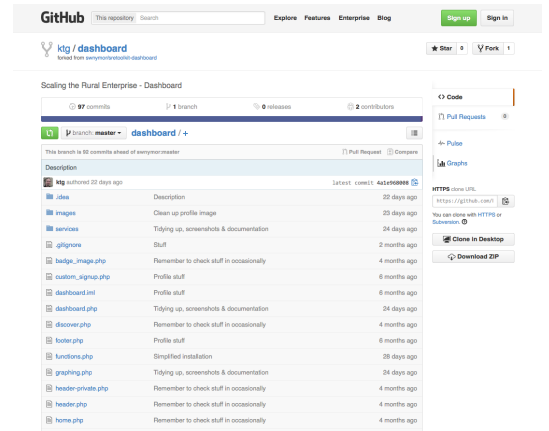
GitHub This repository Search Explore Features Enterprise Blog Sign up Sign in

ktg / dashboard
forked from swnymor/stetoshit-dashboard

Star 0 Fork 1

Scaling the Rural Enterprise - Dashboard

97 commits 1 branch 0 releases 2 contributors

branch: master dashboard / +

This branch is 58 commits ahead of swnymor:master Pull Request Compare

Description

ktg authored 22 days ago latest commit 4a1e968008

| | | |
|---|---|---|
| .idea | Description | 22 days ago |
| images | Clean up profile image | 23 days ago |
| services | Tidying up, screenshots & documentation | 23 days ago |
| .gitignore | Stuff | 2 months ago |
| badge_image.php | Remember to check stuff in occasionally | 4 months ago |
| custom_signup.php | Profile stuff | 6 months ago |
| dashboard.iml | Profile stuff | 6 months ago |
| dashboard.php | Tidying up, screenshots & documentation | 23 days ago |
| discover.php | Remember to check stuff in occasionally | 4 months ago |
| footer.php | Profile stuff | 6 months ago |
| functions.php | Simplified installation | 28 days ago |
| graphing.php | Tidying up, screenshots & documentation | 23 days ago |
| header-private.php | Remember to check stuff in occasionally | 4 months ago |
| header.php | Remember to check stuff in occasionally | 4 months ago |
| home.php | Remember to check stuff in occasionally | 4 months ago |

Code
Pull Requests 0
Pulse
Graphs

HTTPS clone URL
https://github.com/
You can clone with HTTPS or Subversion.
Clone in Desktop
Download ZIP